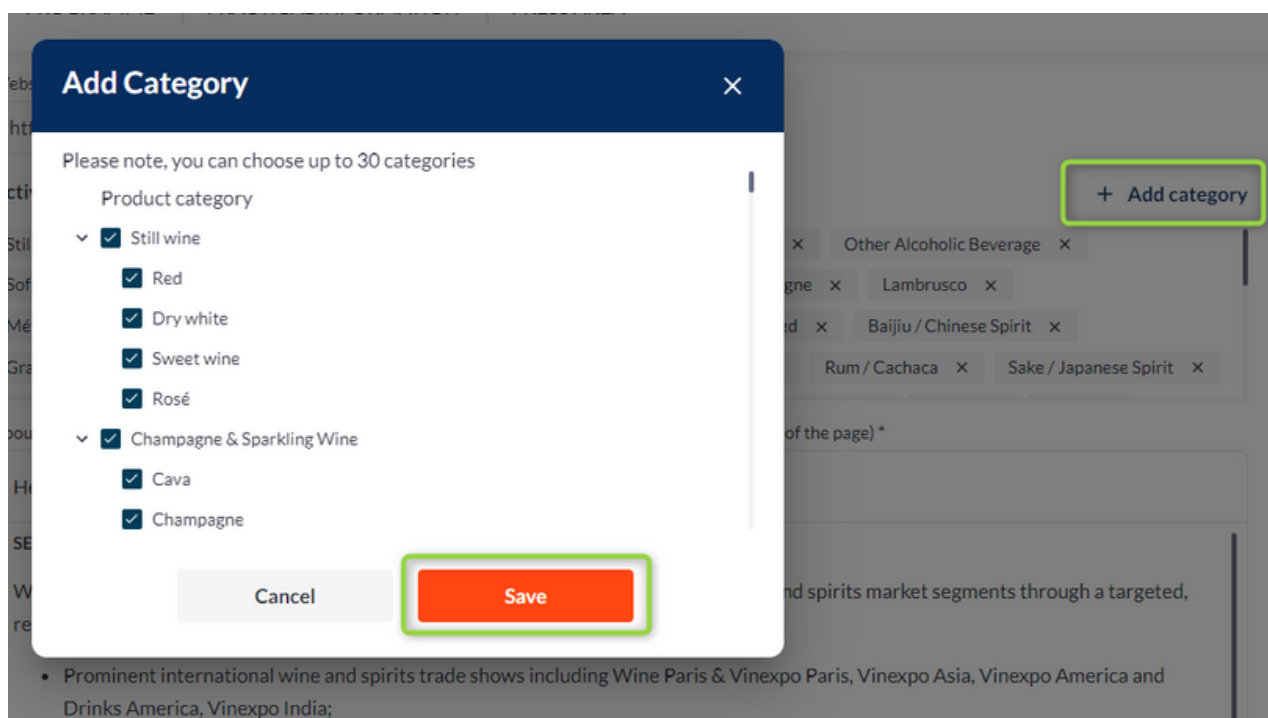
Add Category

Please note, you can choose up to 30 categories

Product category

Still wine

Red

Dry white

Sweet wine

Rosé

Champagne & Sparkling Wine

Cava

Champagne

Cancel

Save

+ Add category

Other Alcoholic Beverage ×

gne × Lambrusco ×

d × Baijiu / Chinese Spirit ×

Rum / Cachaca × Sake / Japanese Spirit ×

of the page) *

nd spirits market segments through a targeted,

• Prominent international wine and spirits trade shows including Wine Paris & Vinexpo Paris, Vinexpo Asia, Vinexpo America and Drinks America, Vinexpo India;